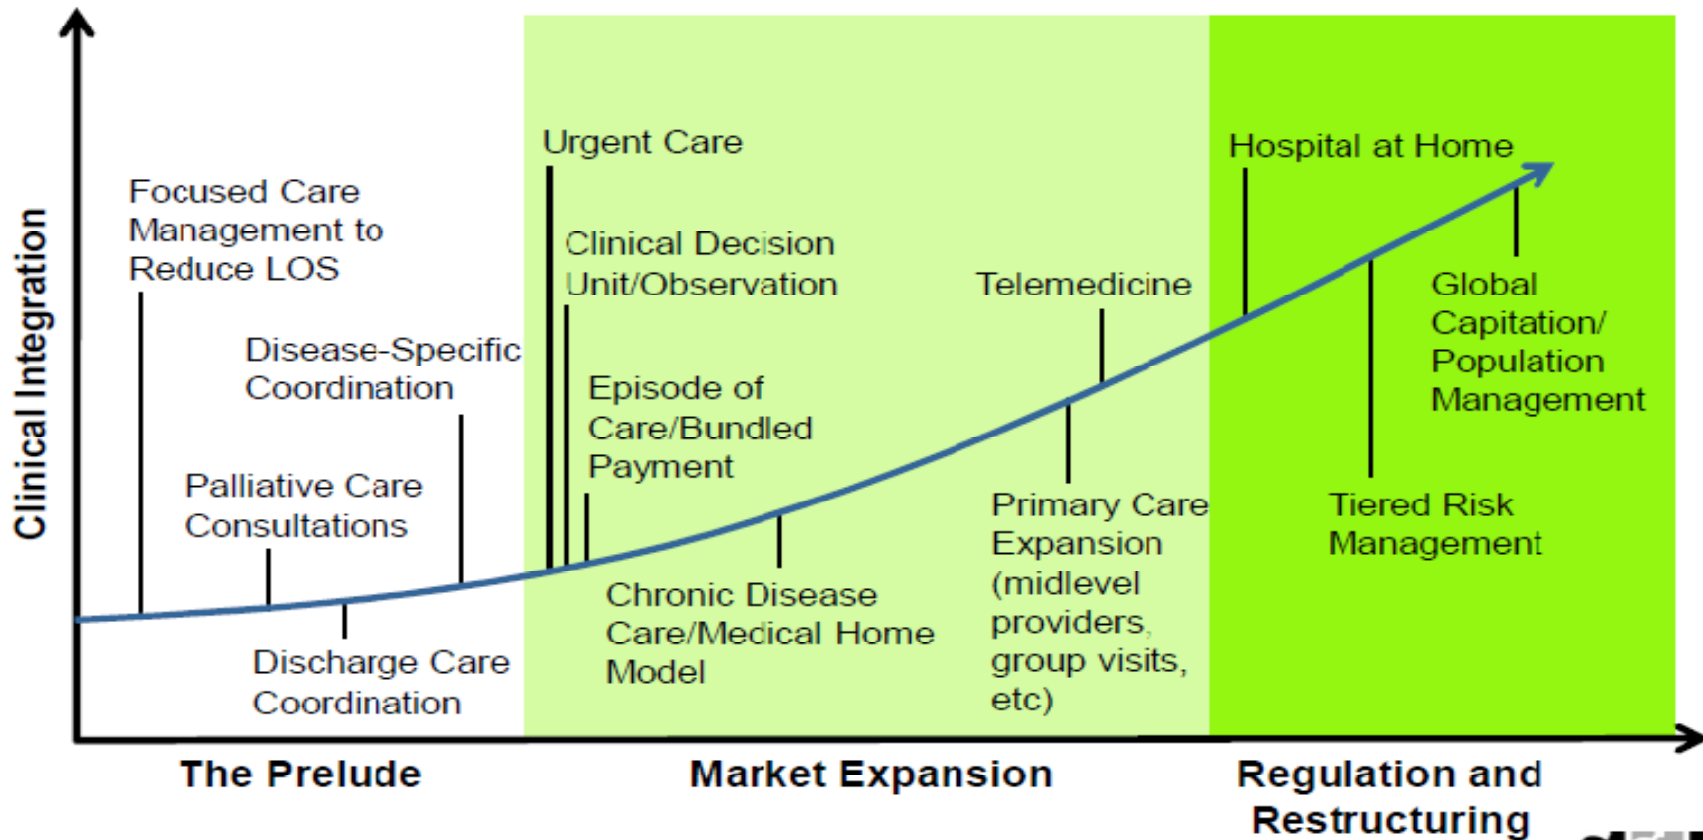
Clinical Integration

Focused Care Management to Reduce LOS

Disease-Specific Coordination

Palliative Care Consultations

Discharge Care Coordination

Urgent Care

Clinical Decision Unit/Observation

Episode of Care/Bundled Payment

Chronic Disease Care/Medical Home Model

Telemedicine

Primary Care Expansion (midlevel providers, group visits, etc)

Hospital at Home

Global Capitation/ Population Management

Tiered Risk Management

The Prelude

Market Expansion

Regulation and Restructuring